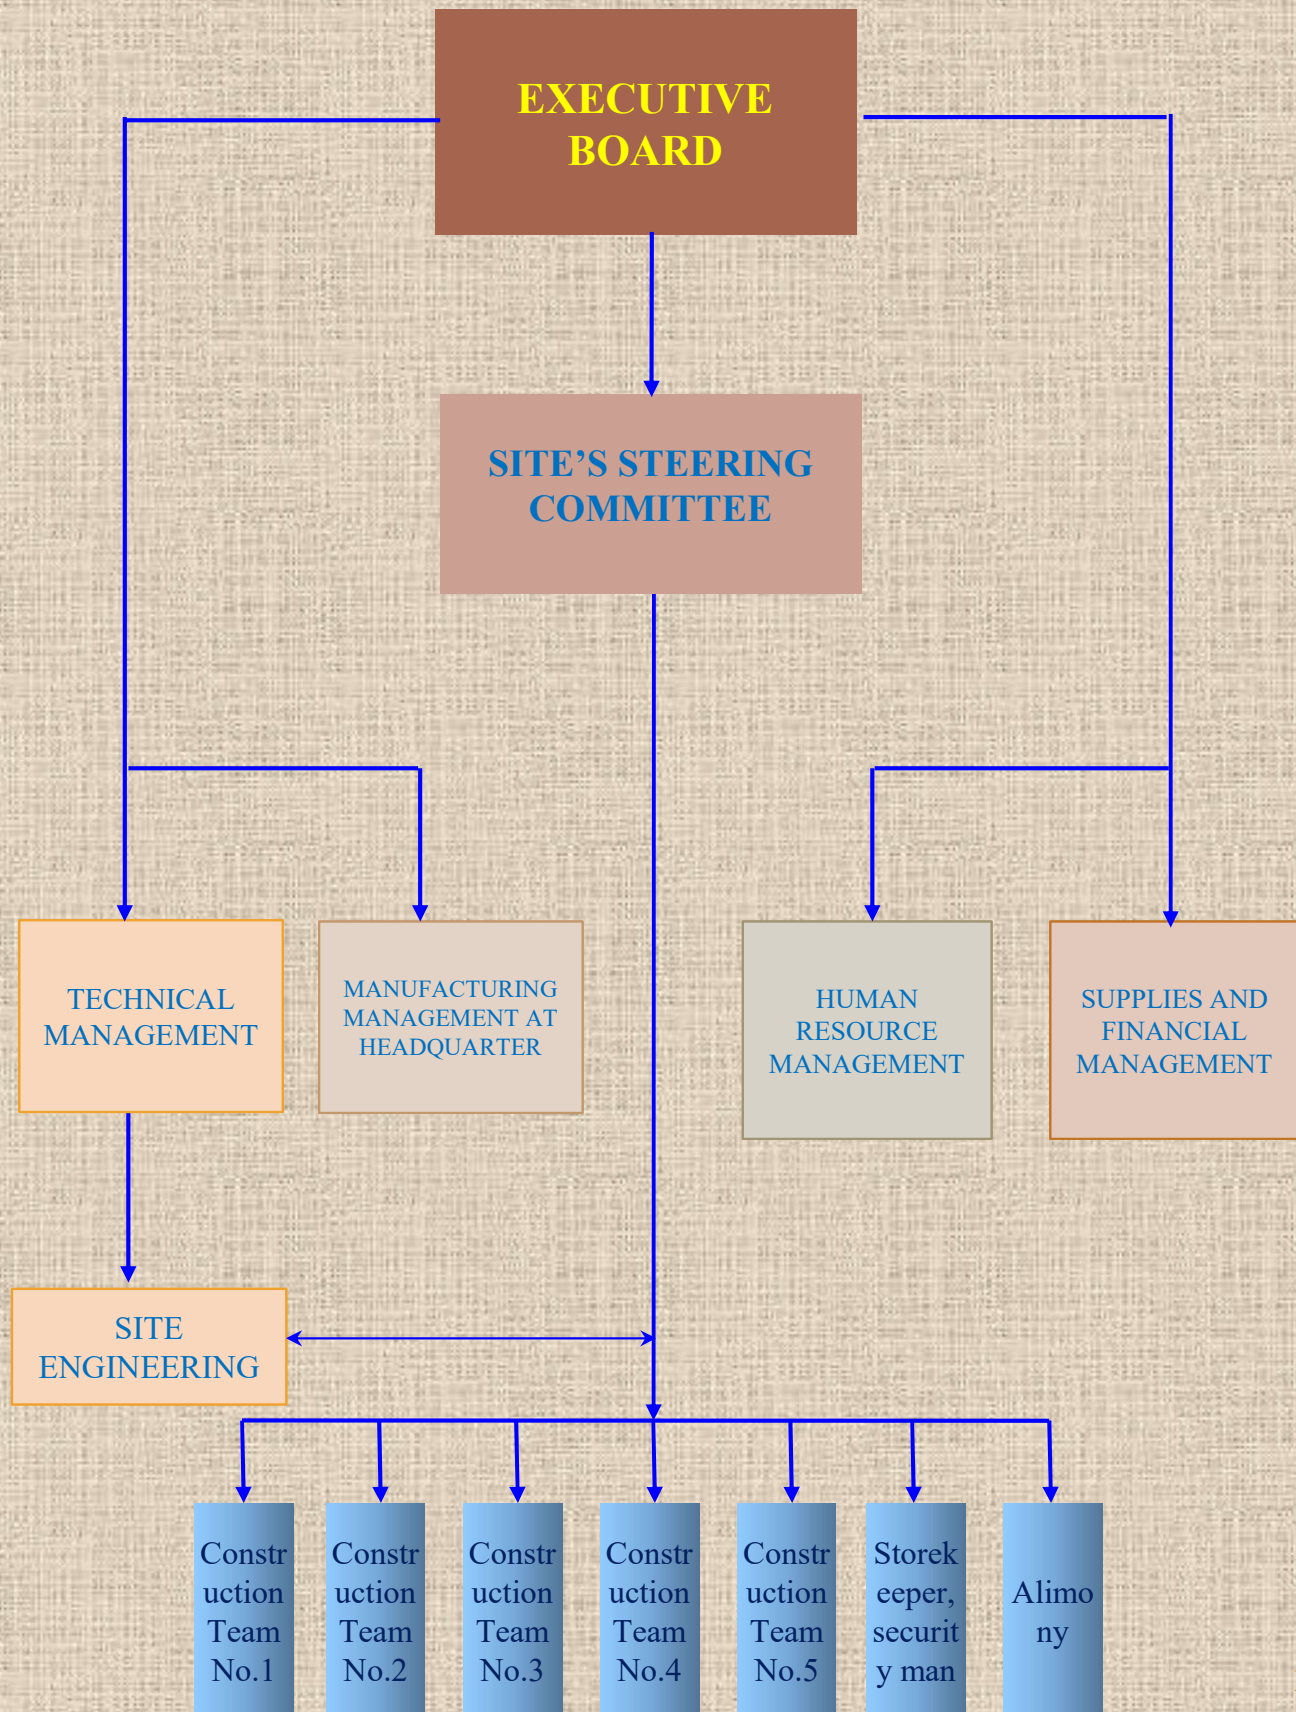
EXECUTIVE BOARD

SITE'S STEERING COMMITTEE

TECHNICAL MANAGEMENT

MANUFACTURING MANAGEMENT AT HEADQUARTER

HUMAN RESOURCE MANAGEMENT

SUPPLIES AND FINANCIAL MANAGEMENT

SITE ENGINEERING

Construction Team No.1

Construction Team No.2

Construction Team No.3

Construction Team No.4

Construction Team No.5

Storekeeper, security man

Alimony